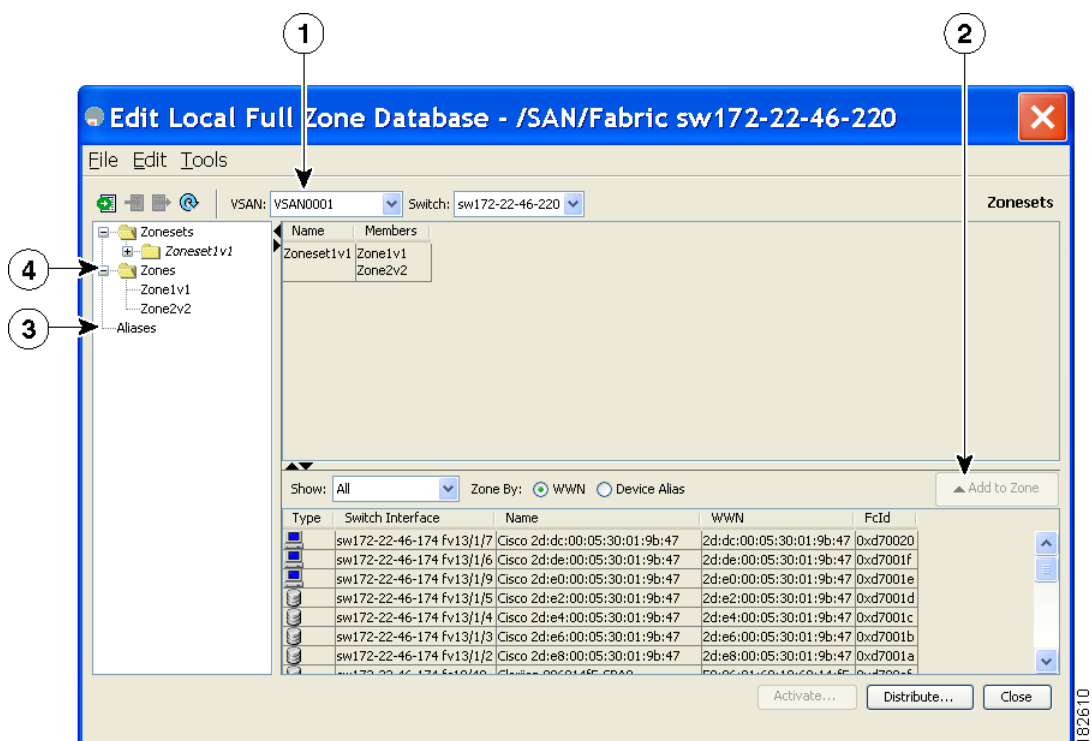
1

2

Edit Local Full Zone Database - /SAN/Fabric sw172-22-46-220

File Edit Tools

VSAN: VSAN0001 Switch: sw172-22-46-220

Zonesets

4

3

Zonesets
Zoneset1v1
Zones
Zone1v1
Zone2v2
Aliases

| Name | Members |
|---|---|
| Zoneset1v1 | Zone1v1 Zone2v2 |

Show: All Zone By: WWN Device Alias

Add to Zone

| Type | Switch Interface | Name | WWN | FcId |
|---|---|---|---|---|
| | sw172-22-46-174 fv13/1/7 | Cisco 2d:dc:00:05:30:01:9b:47 | 2d:dc:00:05:30:01:9b:47 | 0xd70020 |
| | sw172-22-46-174 fv13/1/6 | Cisco 2d:de:00:05:30:01:9b:47 | 2d:de:00:05:30:01:9b:47 | 0xd7001f |
| | sw172-22-46-174 fv13/1/9 | Cisco 2d:e0:00:05:30:01:9b:47 | 2d:e0:00:05:30:01:9b:47 | 0xd7001e |
| | sw172-22-46-174 fv13/1/5 | Cisco 2d:e2:00:05:30:01:9b:47 | 2d:e2:00:05:30:01:9b:47 | 0xd7001d |
| | sw172-22-46-174 fv13/1/4 | Cisco 2d:e4:00:05:30:01:9b:47 | 2d:e4:00:05:30:01:9b:47 | 0xd7001c |
| | sw172-22-46-174 fv13/1/3 | Cisco 2d:e6:00:05:30:01:9b:47 | 2d:e6:00:05:30:01:9b:47 | 0xd7001b |
| | sw172-22-46-174 fv13/1/2 | Cisco 2d:e8:00:05:30:01:9b:47 | 2d:e8:00:05:30:01:9b:47 | 0xd7001a |
| | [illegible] | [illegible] | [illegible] | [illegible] |

Activate... Distribute... Close

182610